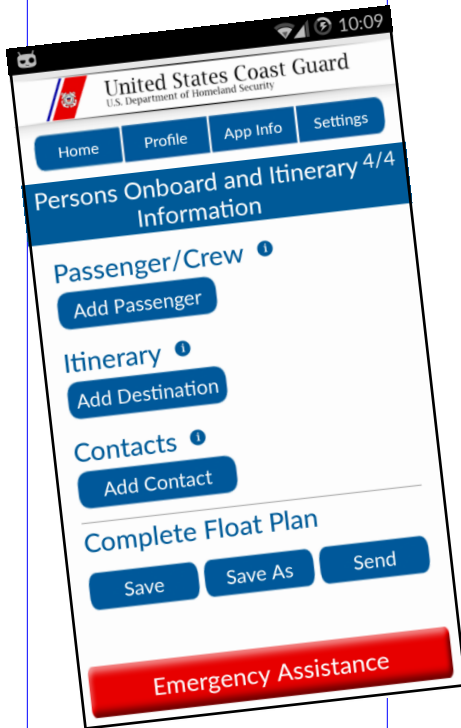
10:09

United States Coast Guard
U.S. Department of Homeland Security

Home
Profile
App Info
Settings

Persons Onboard and Itinerary 4/4 Information

Passenger/Crew i
Add Passenger

Itinerary i
Add Destination

Contacts i
Add Contact

Complete Float Plan
Save
Save As
Send

Emergency Assistance